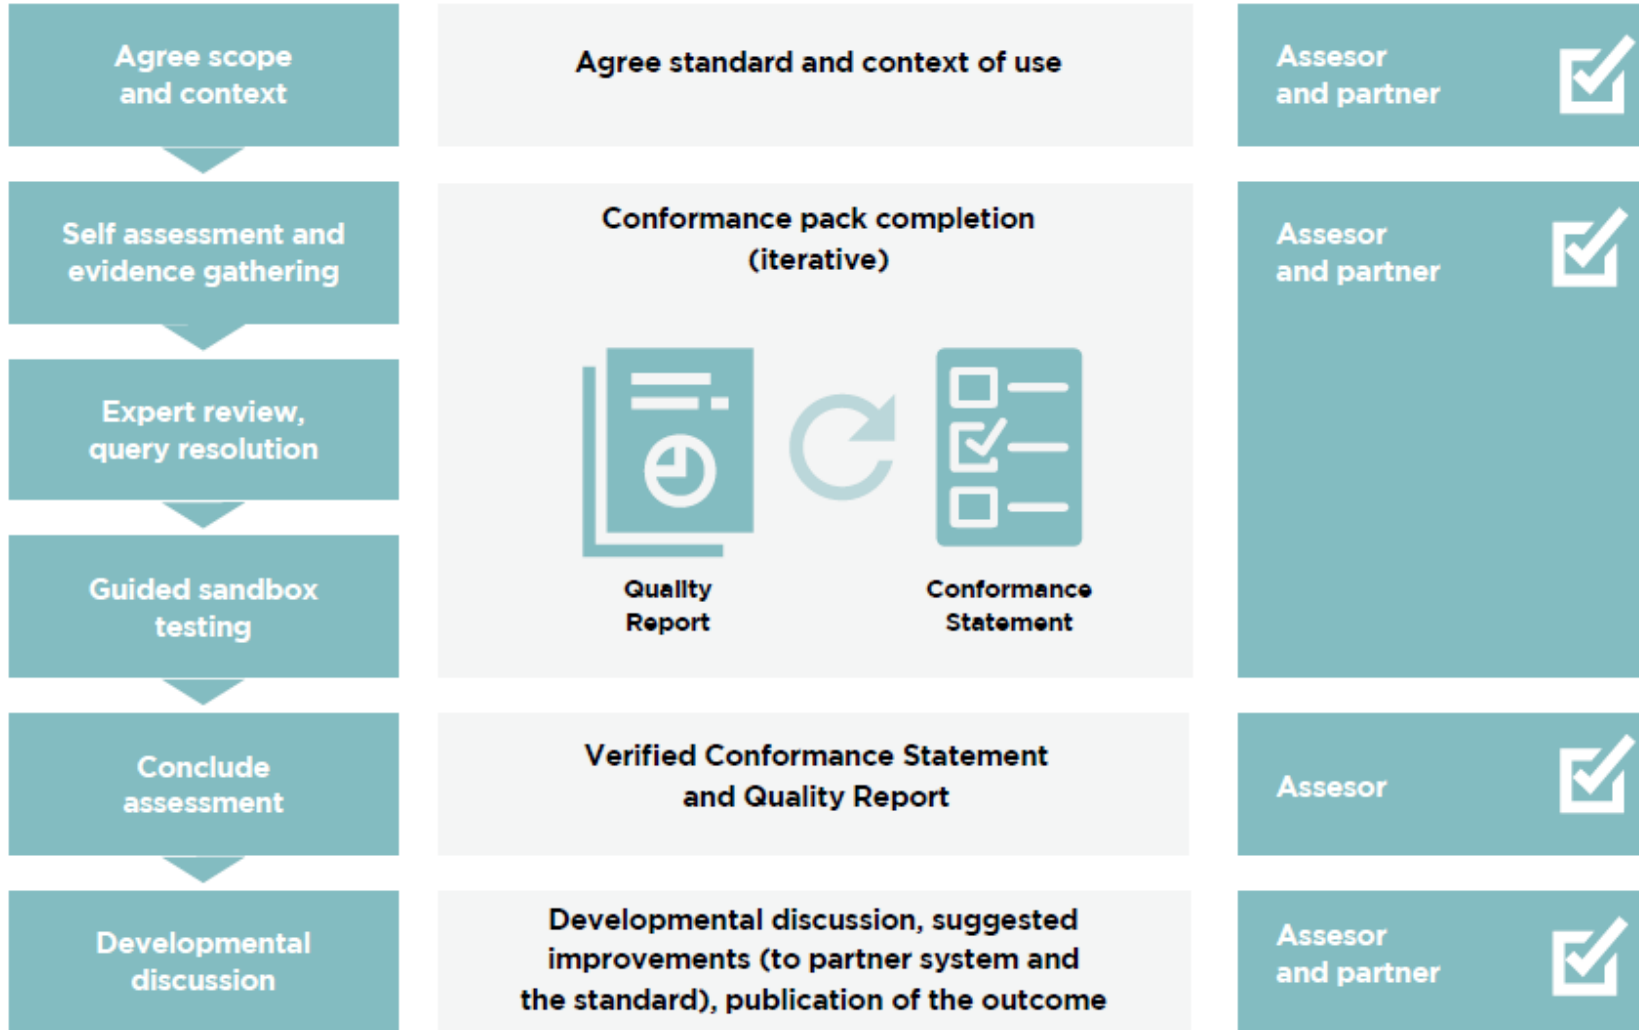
Agree scope and context

Agree standard and context of use

Assesor and partner

Self assessment and evidence gathering

Conformance pack completion (iterative)

Assesor and partner

Expert review, query resolution

Quality Report

Conformance Statement

Guided sandbox testing

Conclude assessment

Verified Conformance Statement and Quality Report

Assesor

Developmental discussion

Developmental discussion, suggested improvements (to partner system and the standard), publication of the outcome

Assesor and partner